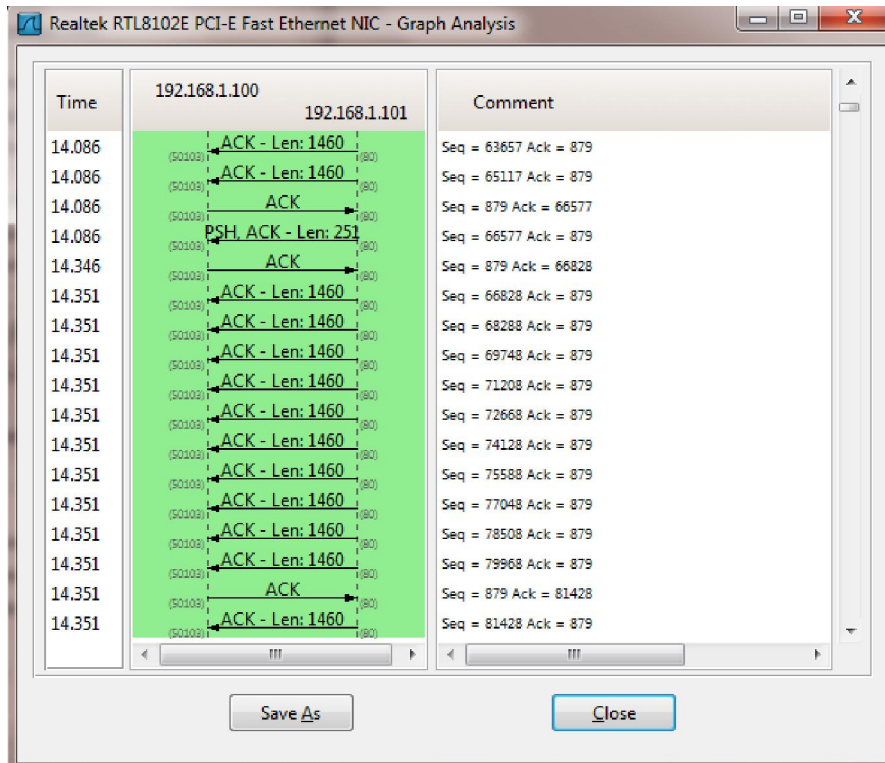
Realtek RTL8102E PCI-E Fast Ethernet NIC - Graph Analysis

| Time | 192.168.1.100 192.168.1.101 | Comment |
|---|---|---|
| 14.086 | (50103) ACK - Len: 1460 (80) | Seq = 63657 Ack = 879 |
| 14.086 | (50103) ACK - Len: 1460 (80) | Seq = 65117 Ack = 879 |
| 14.086 | (50103) ACK (80) | Seq = 879 Ack = 66577 |
| 14.086 | (50103) PSH, ACK - Len: 251 (80) | Seq = 66577 Ack = 879 |
| 14.346 | (50103) ACK (80) | Seq = 879 Ack = 66828 |
| 14.351 | (50103) ACK - Len: 1460 (80) | Seq = 66828 Ack = 879 |
| 14.351 | (50103) ACK - Len: 1460 (80) | Seq = 68288 Ack = 879 |
| 14.351 | (50103) ACK - Len: 1460 (80) | Seq = 69748 Ack = 879 |
| 14.351 | (50103) ACK - Len: 1460 (80) | Seq = 71208 Ack = 879 |
| 14.351 | (50103) ACK - Len: 1460 (80) | Seq = 72668 Ack = 879 |
| 14.351 | (50103) ACK - Len: 1460 (80) | Seq = 74128 Ack = 879 |
| 14.351 | (50103) ACK - Len: 1460 (80) | Seq = 75588 Ack = 879 |
| 14.351 | (50103) ACK - Len: 1460 (80) | Seq = 77048 Ack = 879 |
| 14.351 | (50103) ACK - Len: 1460 (80) | Seq = 78508 Ack = 879 |
| 14.351 | (50103) ACK - Len: 1460 (80) | Seq = 79968 Ack = 879 |
| 14.351 | (50103) ACK (80) | Seq = 879 Ack = 81428 |
| 14.351 | (50103) ACK - Len: 1460 (80) | Seq = 81428 Ack = 879 |

Save As

Close